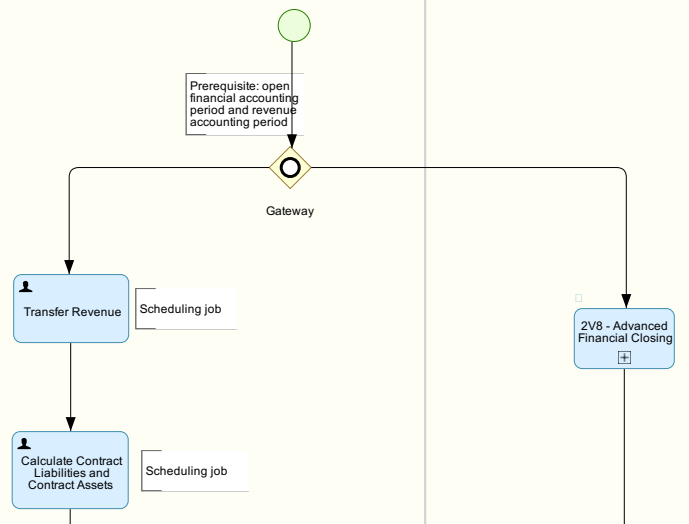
Prerequisite: open financial accounting period and revenue accounting period

Gateway

Transfer Revenue

Scheduling job

2V8 - Advanced Financial Closing

Calculate Contract Liabilities and Contract Assets

Scheduling job